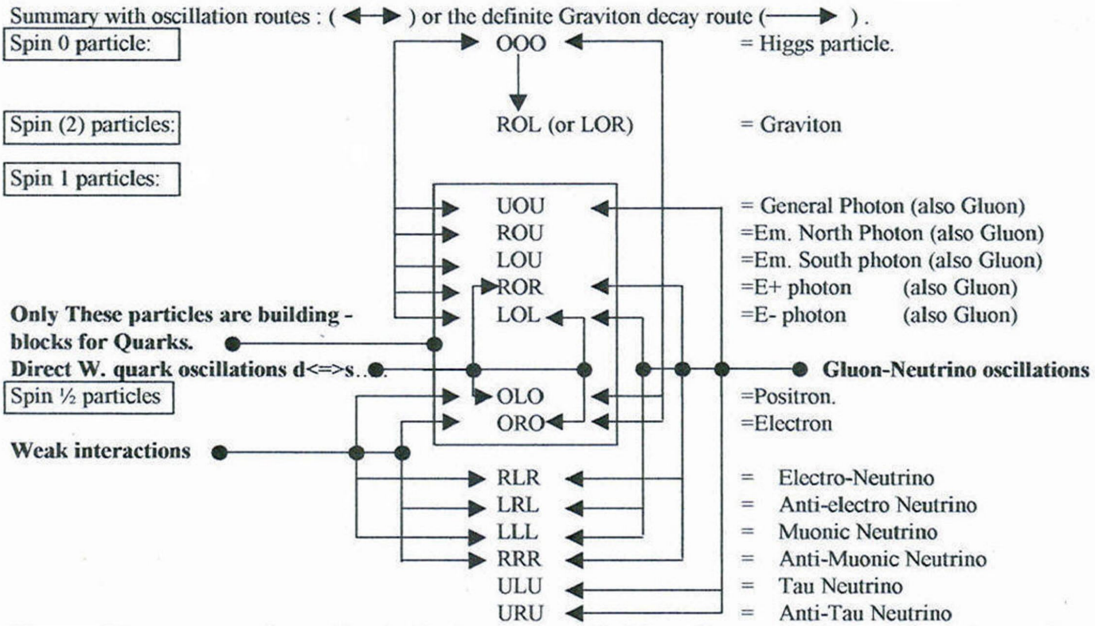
Summary with oscillation routes : ( ⟷ ) or the definite Graviton decay route (⟶ ).

Spin 0 particle:

OOO = Higgs particle.

Spin (2) particles:

ROL (or LOR) = Graviton

Spin 1 particles:

UOU = General Photon (also Gluon)
ROU =Em. North Photon (also Gluon)
LOU =Em. South photon (also Gluon)
ROR =E+ photon (also Gluon)
LOL =E- photon (also Gluon)

Only These particles are building - blocks for Quarks.

Direct W. quark oscillations d<=>s..

Gluon-Neutrino oscillations

Spin ½ particles

OLO =Positron.
ORO =Electron

Weak interactions

RLR = Electro-Neutrino
LRL = Anti-electro Neutrino
LLL = Muonic Neutrino
RRR = Anti-Muonic Neutrino
ULU = Tau Neutrino
URU = Anti-Tau Neutrino